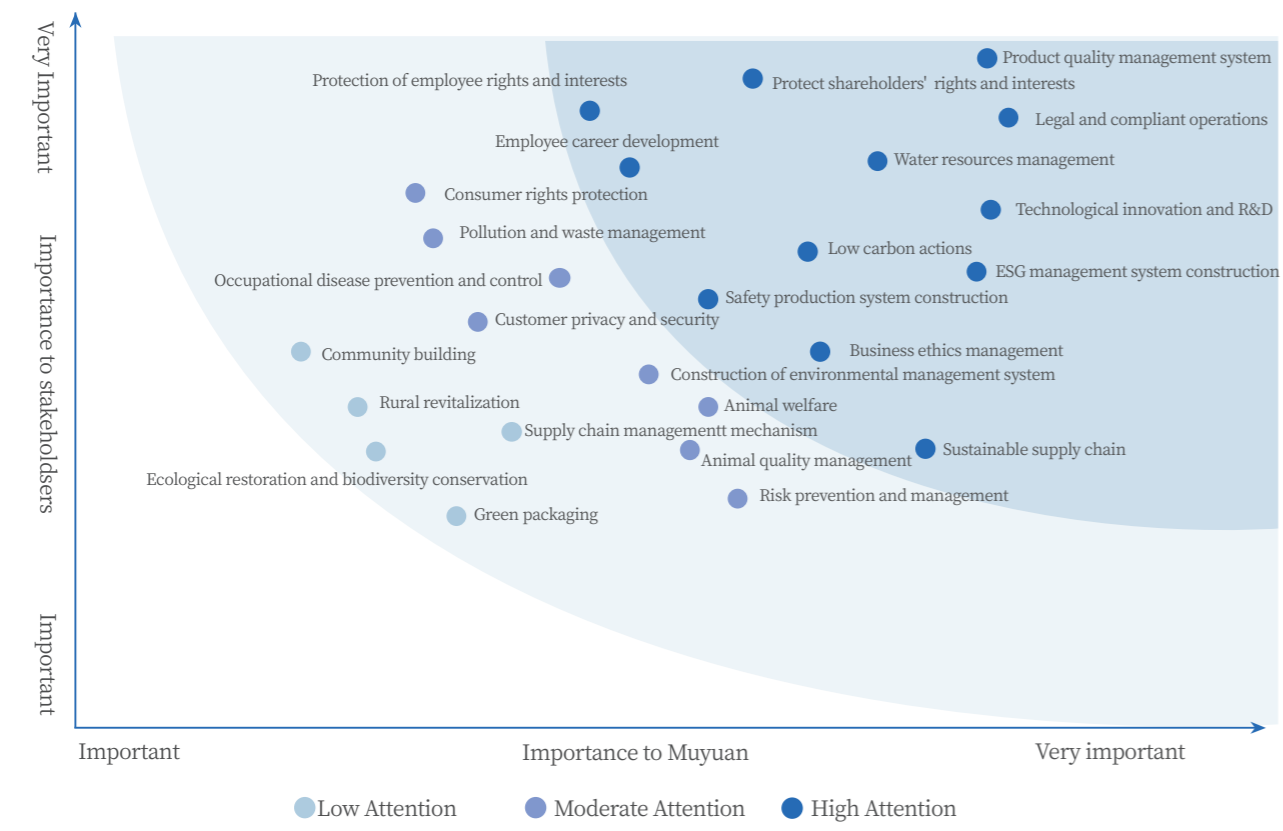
Very Important

Importance to stakeholders

Important

Product quality management system
Protect shareholders' rights and interests
Protection of employee rights and interests
Legal and compliant operations
Employee career development
Water resources management
Consumer rights protection
Technological innovation and R&D
Pollution and waste management
Low carbon actions
ESG management system construction
Occupational disease prevention and control
Safety production system construction
Customer privacy and security
Community building
Business ethics management
Construction of environmental management system
Rural revitalization
Animal welfare
Supply chain managementt mechanism
Sustainable supply chain
Animal quality management
Ecological restoration and biodiversity conservation
Risk prevention and management
Green packaging

Important
Importance to Muyuan
Very important

Low Attention
Moderate Attention
High Attention